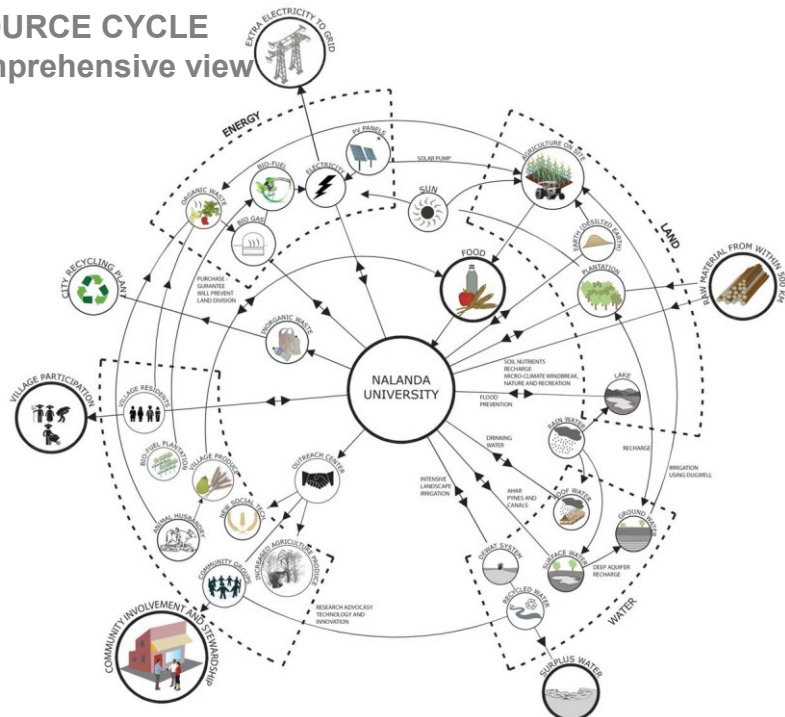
URCE CYCLE
nprehensive view

EXTRA ELECTRICITY TO GRID

ENERGY

PV PANELS
BIO-FUEL
ELECTRICITY
ORGANIC WASTE
BIO GAS
SOLAR PUMP
SUN
AGRICULTURE ON SITE
LAND
EARTH (DESILTED EARTH)
FOOD
PLANTATION
RAW MATERIAL FROM WITHIN 500 KM
CITY RECYCLING PLANT
PURCHASE GURANTEE WILL PREVENT LAND DIVISION
INORGANIC WASTE
NALANDA UNIVERSITY
SOIL NUTRIENTS RECHARGE MICRO-CLIMATE WINDBREAK NATURE AND RECREATION
LAKE
FLOOD PREVENTION
VILLAGE PARTICIPATION
VILLAGE RESIDENTS
RAIN WATER
RECHARGE
DRINKING WATER
IRRIGATION USING DUGWELL
BIO-FUEL PLANTATION
VILLAGE PRODUCE
OUTREACH CENTER
INTENSIVE LANDSCAPE IRRIGATION
AHAR PYNES AND CANALS
ROOF WATER
GROUND WATER
NEW SOCIAL TECH.
ANIMAL HUSBANDRY
DEWAT SYSTEM
SURFACE WATER
DEEP AQUIFER RECHARGE
COMMUNITY GROUPS
INCREASED AGRICULTURE PRODUCE
RECYCLED WATER
RESEARCH ADVOCASY TECHNOLOGY AND INNOVATION
WATER
COMMUNITY INVOLVEMENT AND STEWARDSHIP
SURPLUS WATER